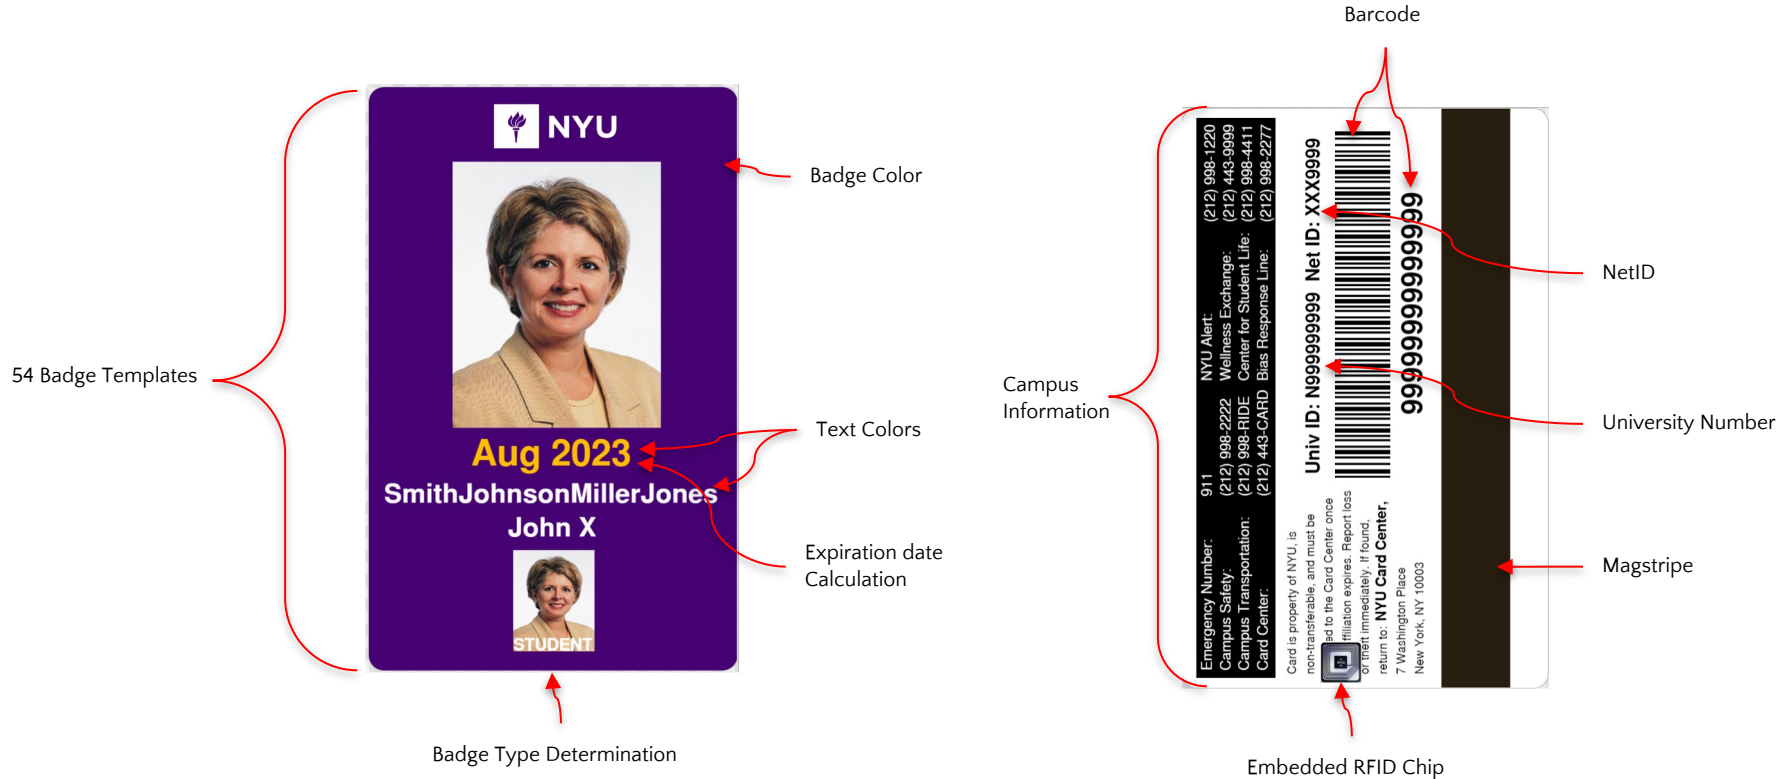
Barcode

NYU

Badge Color

54 Badge Templates

Aug 2023

SmithJohnsonMillerJones
John X

STUDENT

Text Colors

Expiration date Calculation

Badge Type Determination

Emergency Number: 911
Campus Safety: (212) 998-2222
Campus Transportation: (212) 998-RIDE
Card Center: (212) 443-CARD

NYU Alert: (212) 998-1220
Wellness Exchange: (212) 443-9999
Center for Student Life: (212) 998-4411
Bias Response Line: (212) 998-2277

Card is property of NYU, is non-transferable, and must be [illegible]ed to the Card Center once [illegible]ffiliation expires. Report loss or theft immediately. If found, return to: NYU Card Center, 7 Washington Place New York, NY 10003

Univ ID: N99999999 Net ID: XXX9999

99999999999999

Campus Information

NetID

University Number

Magstripe

Embedded RFID Chip